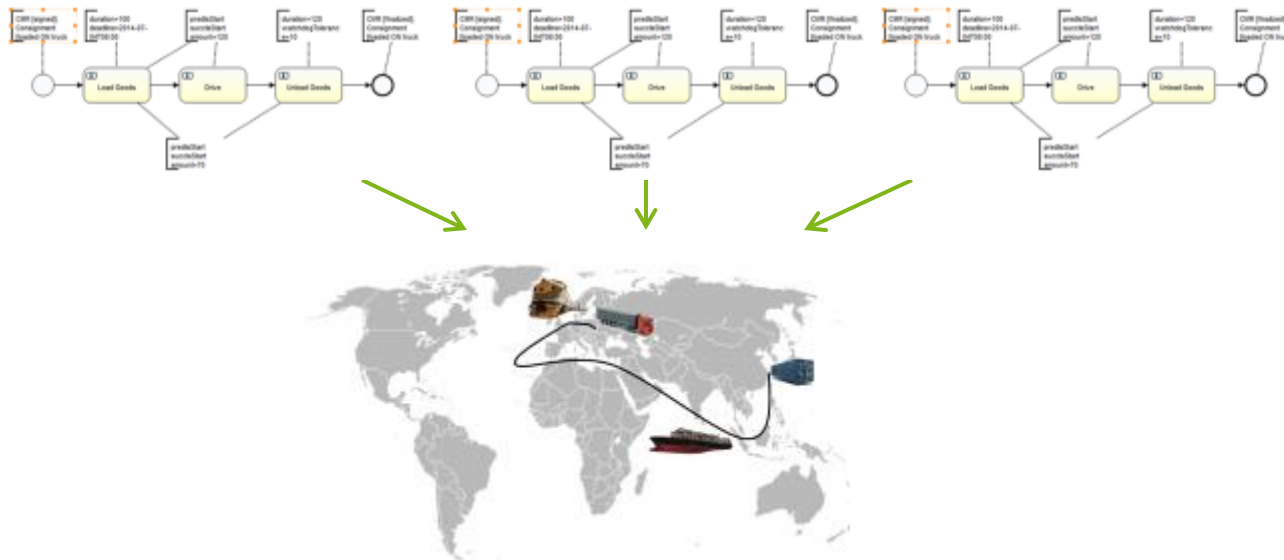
CMR [signed] Consignment [loaded ON truck

duration=100 deadline=2014-07-04T00:00

predsStart succsStart amount=120

duration=120 watchdogTolerance=10

CMR [finalized] Consignment [loaded ON truck

Load Goods

Drive

Unload Goods

predsStart succsStart amount=70

CMR [signed] Consignment [loaded ON truck

duration=100 deadline=2014-07-04T00:00

predsStart succsStart amount=120

duration=120 watchdogTolerance=10

CMR [finalized] Consignment [loaded ON truck

Load Goods

Drive

Unload Goods

predsStart succsStart amount=70

CMR [signed] Consignment [loaded ON truck

duration=100 deadline=2014-07-04T00:00

predsStart succsStart amount=120

duration=120 watchdogTolerance=10

CMR [finalized] Consignment [loaded ON truck

Load Goods

Drive

Unload Goods

predsStart succsStart amount=70